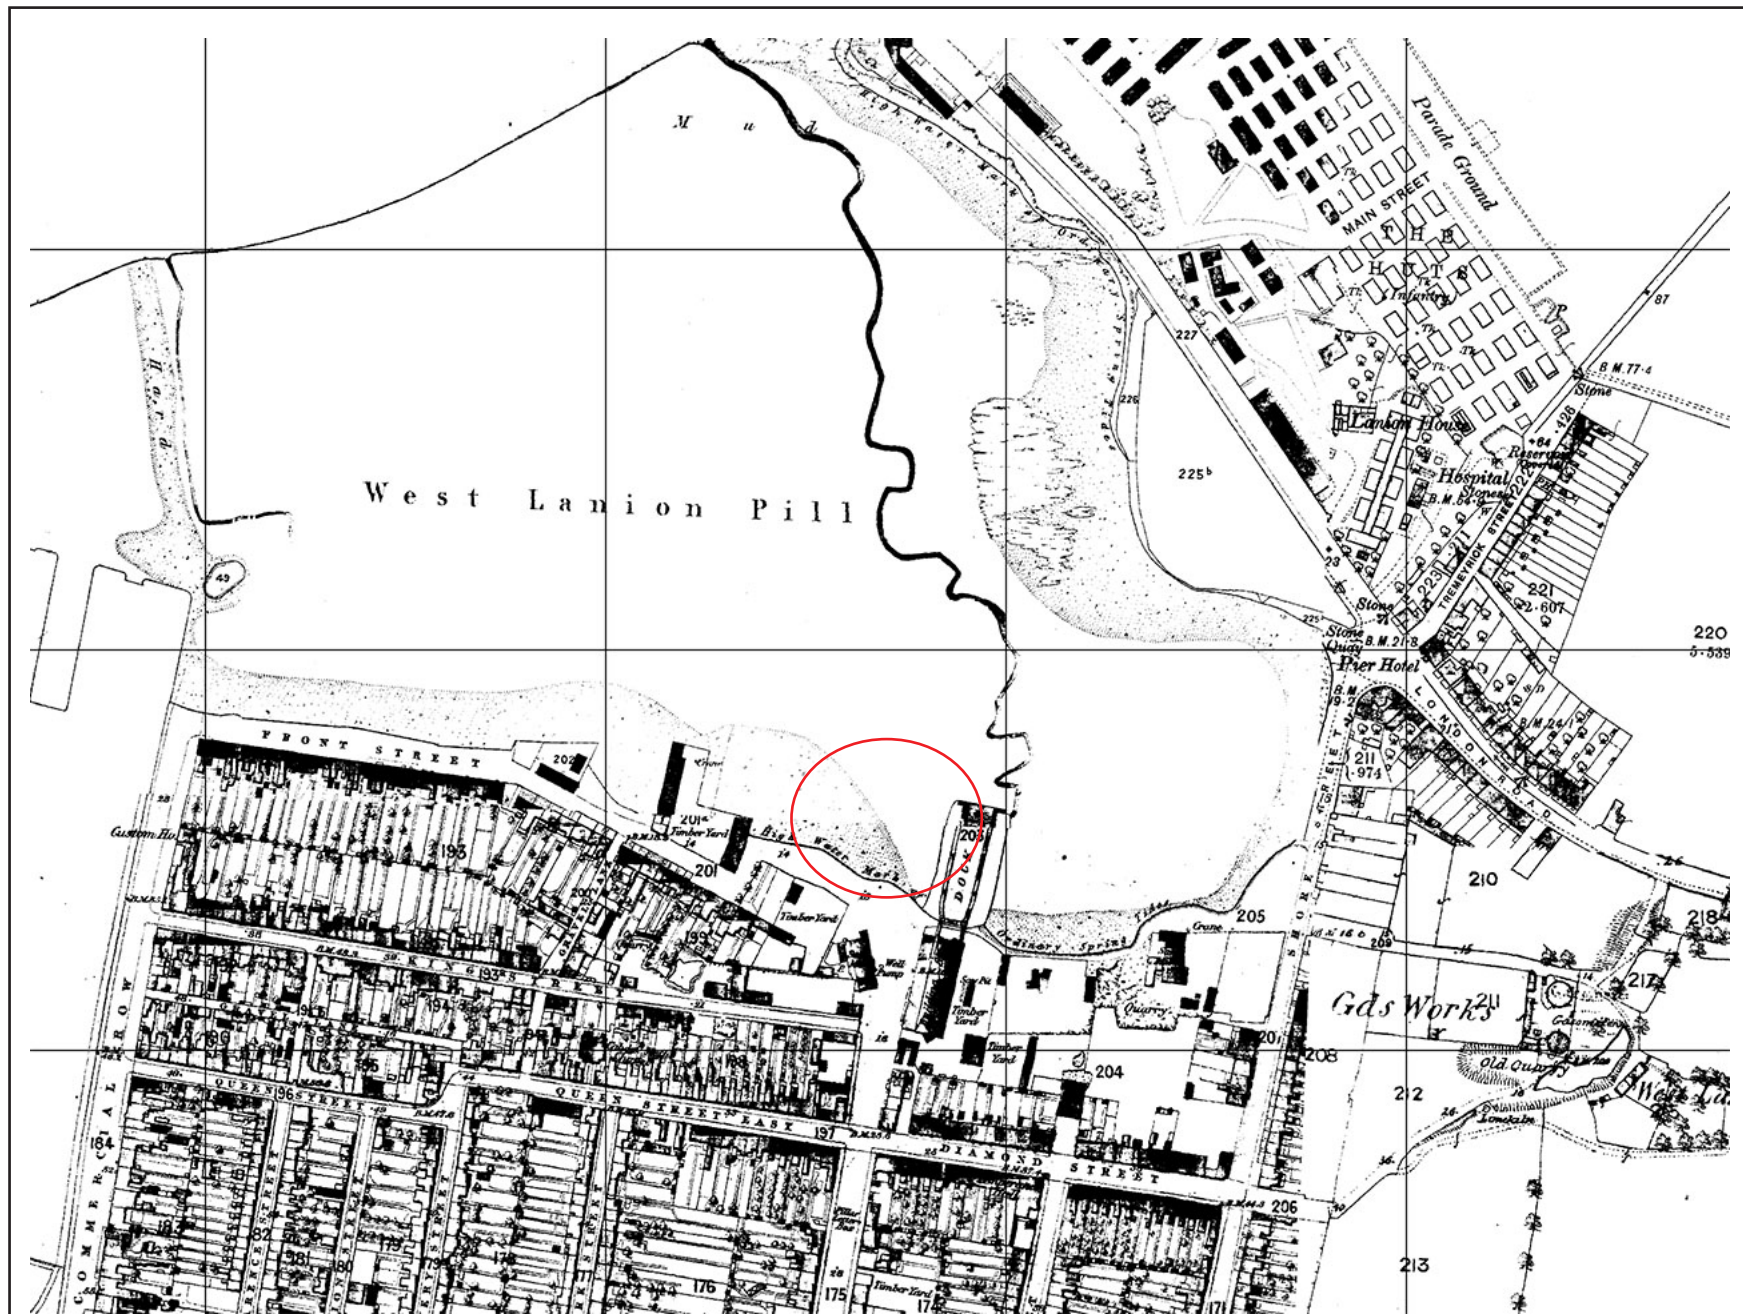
Mud

Parade Ground

MAIN STREET

THE HUTS

(Infantry)

87

B.M. 77·4

Stone

227

226

225$^b$

Lanion House

Hospital

Reservoir

TREMEYRICK STREET

221

2·607

223

Stone

225

Stone Quay

B.M. 21·8

Pier Hotel

220

5·539

West Lanion Pill

49

FRONT STREET

202

201$^a$

Timber Yard

Crane

203

DOCK

Custom Ho.

193

201

200

199

Timber Yard

High Water Mark

Ordinary Spring Tides

205

Crane

211

·974

LONDON ROAD

210

218

Well Pump

Saw Pit

Timber Yard

KING STREET

193$^a$

Quarry

Gas Works

211

217

Gasometer

209

204

208

212

Old Quarry

West

QUEEN STREET

196

QUEEN STREET EAST

197

DIAMOND STREET

206

COMMERCIAL ROW

184

183

182

181

180

179

178

177

176

175

174

213

Timber Yard

171